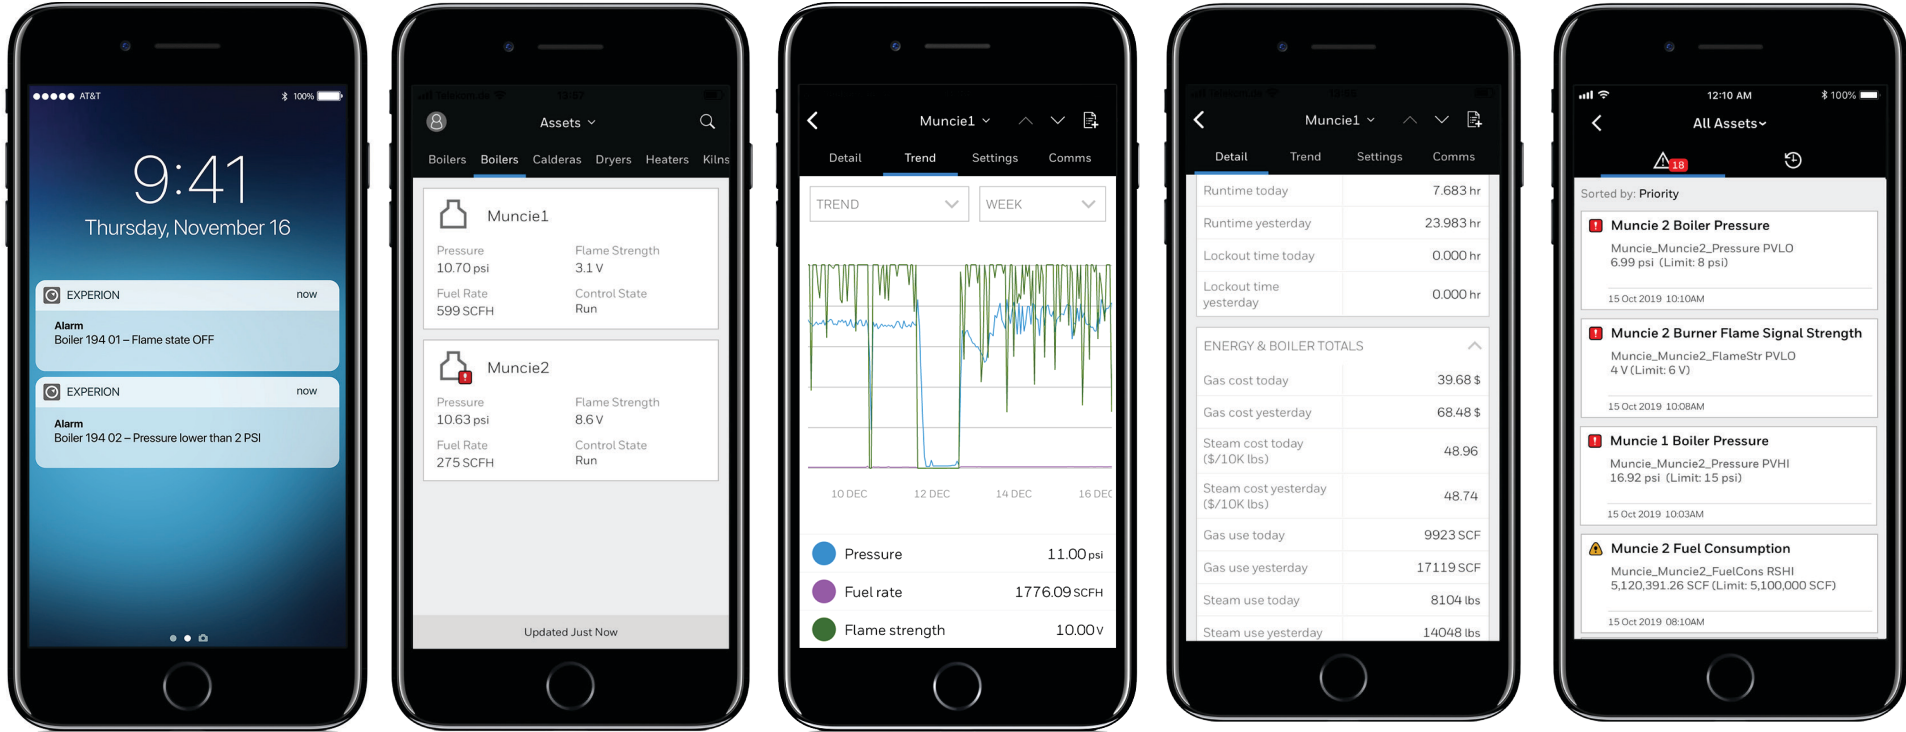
AT&T 100%

9:41

Thursday, November 16

EXPERION now

Alarm
Boiler 194 01 – Flame state OFF

EXPERION now

Alarm
Boiler 194 02 – Pressure lower than 2 PSI

Assets

Boilers Boilers Calderas Dryers Heaters Kilns

Muncie1

Pressure
10.70 psi

Flame Strength
3.1 V

Fuel Rate
599 SCFH

Control State
Run

Muncie2

Pressure
10.63 psi

Flame Strength
8.6 V

Fuel Rate
275 SCFH

Control State
Run

Updated Just Now

Muncie1

Detail Trend Settings Comms

TREND

WEEK

10 DEC 12 DEC 14 DEC 16 DEC

Pressure 11.00 psi

Fuel rate 1776.09 SCFH

Flame strength 10.00 V

Muncie1

Detail Trend Settings Comms

| Runtime today | 7.683 hr |
|---|---|
| Runtime yesterday | 23.983 hr |
| Lockout time today | 0.000 hr |
| Lockout time yesterday | 0.000 hr |

ENERGY & BOILER TOTALS

| Gas cost today | 39.68 $ |
|---|---|
| Gas cost yesterday | 68.48 $ |
| Steam cost today ($/10K lbs) | 48.96 |
| Steam cost yesterday ($/10K lbs) | 48.74 |
| Gas use today | 9923 SCF |
| Gas use yesterday | 17119 SCF |
| Steam use today | 8104 lbs |
| Steam use yesterday | 14048 lbs |

12:10 AM 100%

All Assets

18

Sorted by: Priority

Muncie 2 Boiler Pressure
Muncie_Muncie2_Pressure PVLO
6.99 psi (Limit: 8 psi)
15 Oct 2019 10:10AM

Muncie 2 Burner Flame Signal Strength
Muncie_Muncie2_FlameStr PVLO
4 V (Limit: 6 V)
15 Oct 2019 10:08AM

Muncie 1 Boiler Pressure
Muncie_Muncie2_Pressure PVHI
16.92 psi (Limit: 15 psi)
15 Oct 2019 10:03AM

Muncie 2 Fuel Consumption
Muncie_Muncie2_FuelCons RSHI
5,120,391.26 SCF (Limit: 5,100,000 SCF)
15 Oct 2019 08:10AM